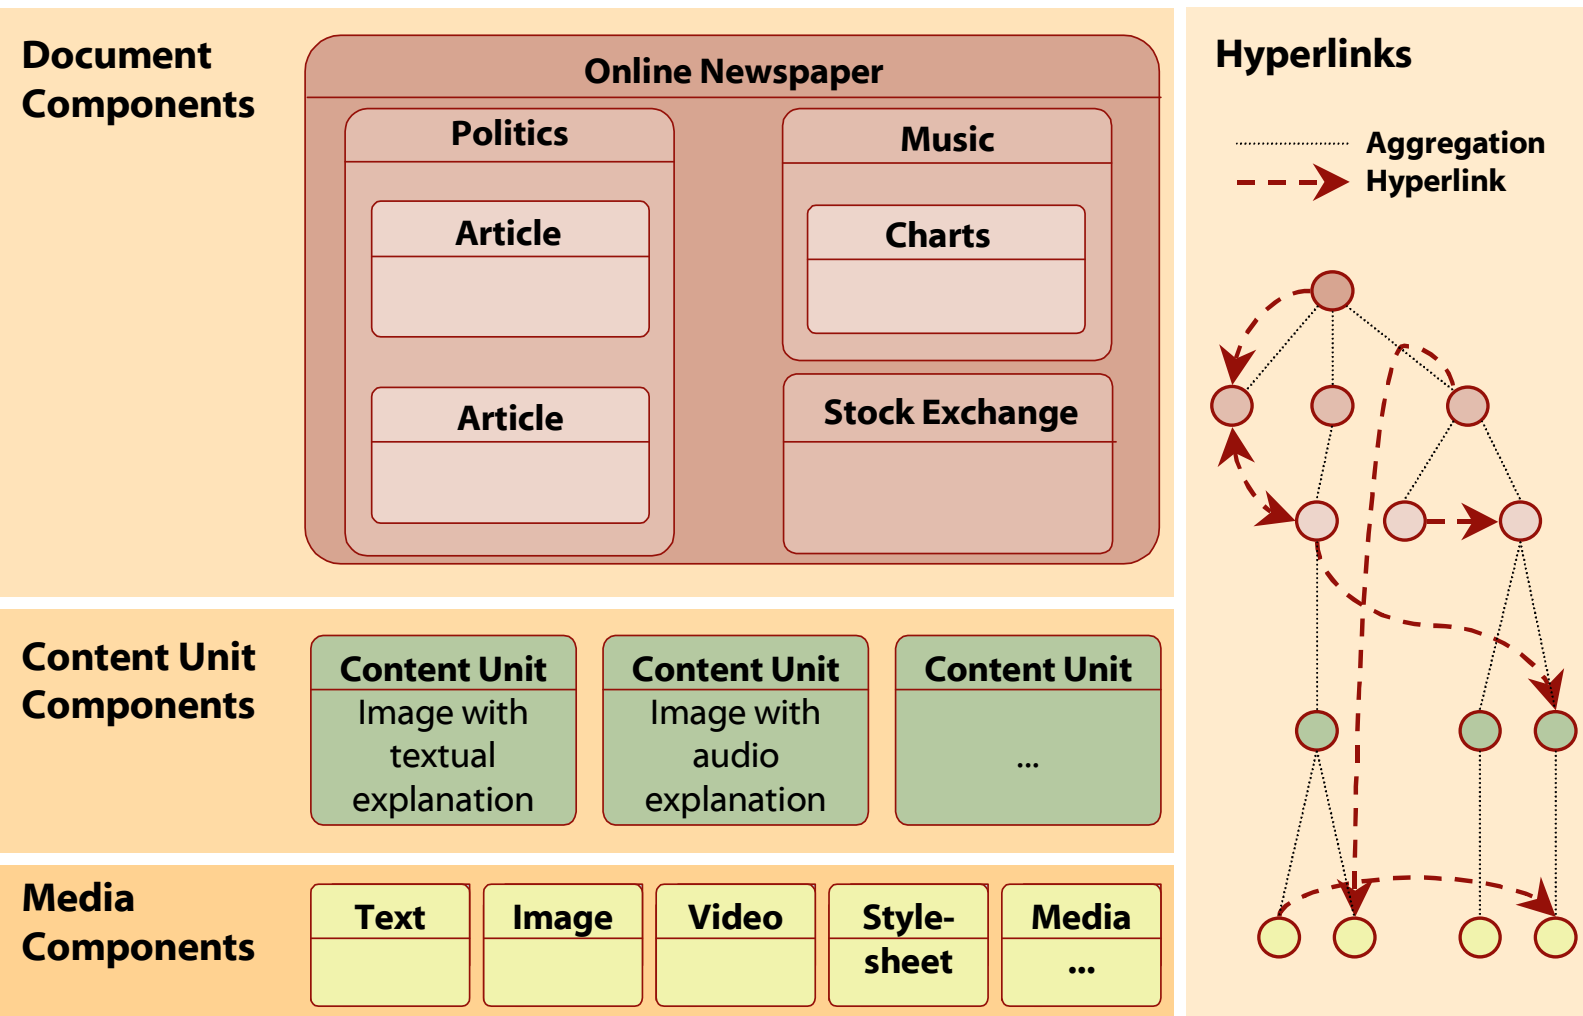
Document Components

Online Newspaper

Politics

Article

Article

Music

Charts

Stock Exchange

Content Unit Components

Content Unit
Image with textual explanation

Content Unit
Image with audio explanation

Content Unit
...

Media Components

Text

Image

Video

Style-sheet

Media
...

Hyperlinks

Aggregation

Hyperlink